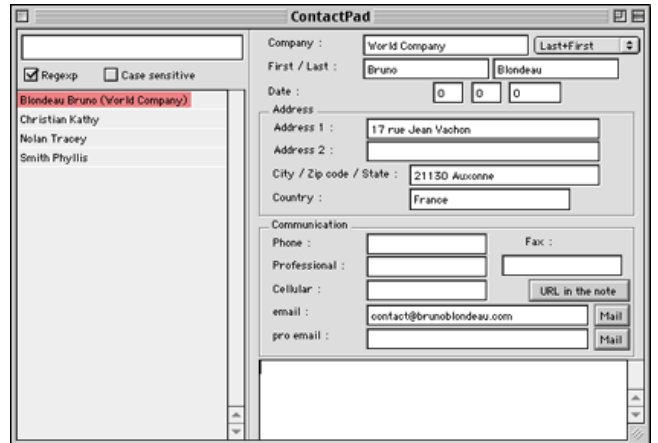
ContactPad

Regexp
Case sensitive

Blondeau Bruno (World Company)
Christian Kathy
Nolan Tracey
Smith Phyllis

Company :
World Company
Last+First
First / Last :
Bruno
Blondeau
Date :
0
0
0

Address
Address 1 :
17 rue Jean Vachon
Address 2 :
City / Zip code / State :
21130 Auxonne
Country :
France

Communication
Phone :
Fax :
Professional :
Cellular :
URL in the note
email :
contact@brunoblondeau.com
Mail
pro email :
Mail